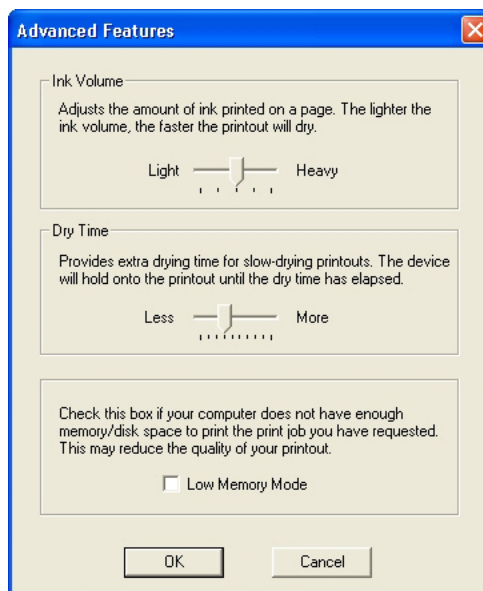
Advanced Features

Ink Volume

Adjusts the amount of ink printed on a page. The lighter the ink volume, the faster the printout will dry.

Light Heavy

Dry Time

Provides extra drying time for slow-drying printouts. The device will hold onto the printout until the dry time has elapsed.

Less More

Check this box if your computer does not have enough memory/disk space to print the print job you have requested. This may reduce the quality of your printout.

Low Memory Mode

OK

Cancel